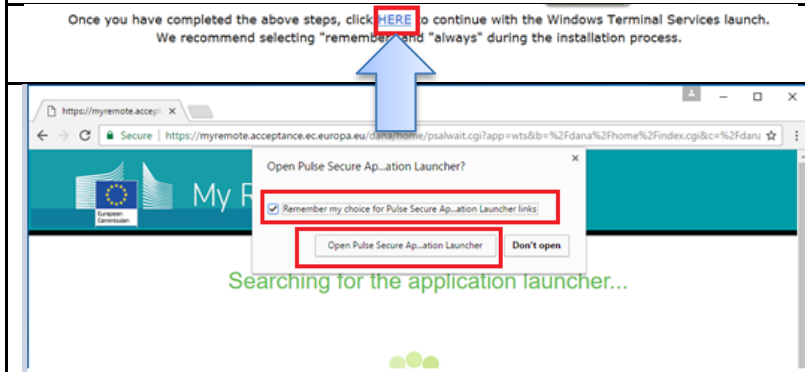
Once you have completed the above steps, click HERE to continue with the Windows Terminal Services launch. We recommend selecting "remember" and "always" during the installation process.

https://myremote.accept

Secure | https://myremote.acceptance.ec.europa.eu/dana/home/psalwait.cgi?app=wts&b=%2Fdana%2Fhome%2Findex.cgi&c=%2Fdana

European Commission

My R

Open Pulse Secure Ap...ation Launcher?

Remember my choice for Pulse Secure Ap...ation Launcher links

Open Pulse Secure Ap...ation Launcher

Don't open

Searching for the application launcher...